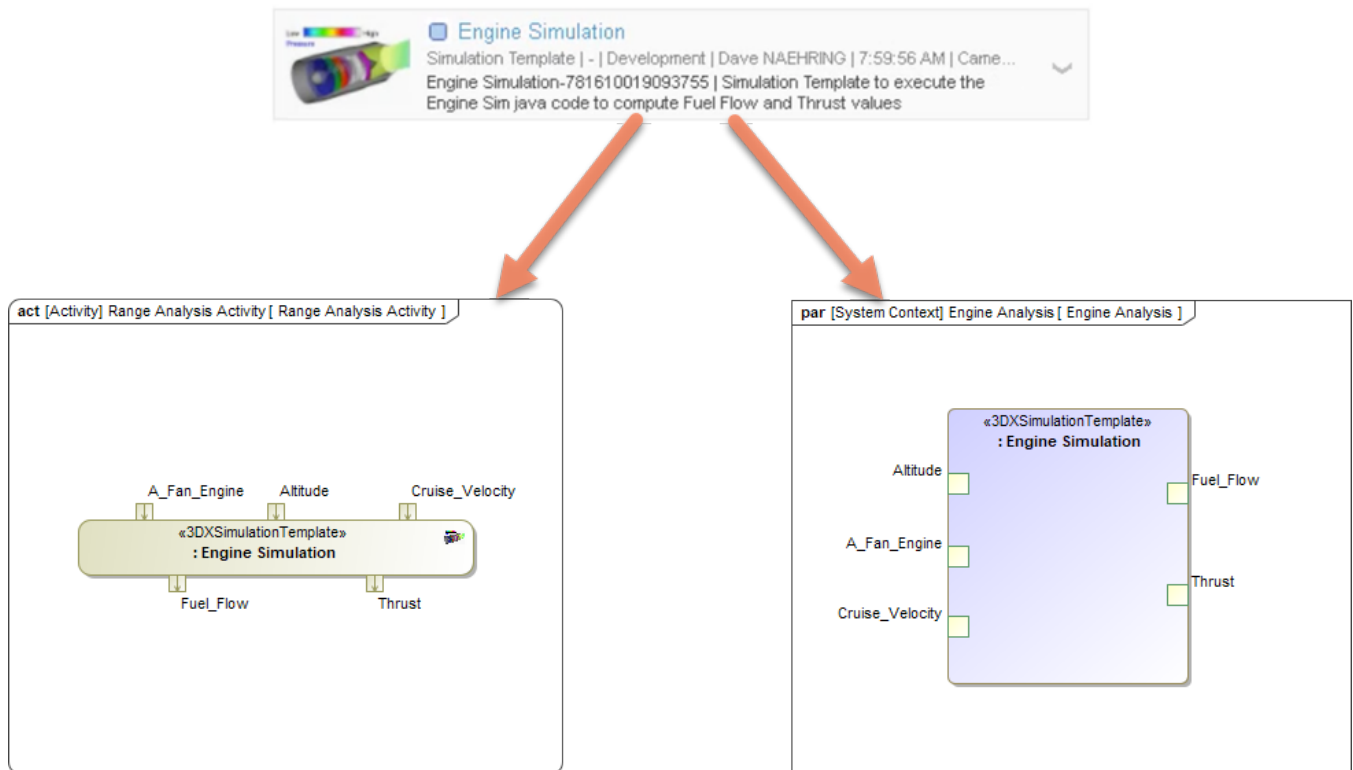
Low High
Pressure

Engine Simulation
Simulation Template | - | Development | Dave NAEHRING | 7:59:56 AM | Came...
Engine Simulation-781610019093755 | Simulation Template to execute the Engine Sim java code to compute Fuel Flow and Thrust values

act [Activity] Range Analysis Activity [ Range Analysis Activity ]

A_Fan_Engine
Altitude
Cruise_Velocity
«3DXSimulationTemplate»
: Engine Simulation
Fuel_Flow
Thrust

par [System Context] Engine Analysis [ Engine Analysis ]

«3DXSimulationTemplate»
: Engine Simulation
Altitude
A_Fan_Engine
Cruise_Velocity
Fuel_Flow
Thrust